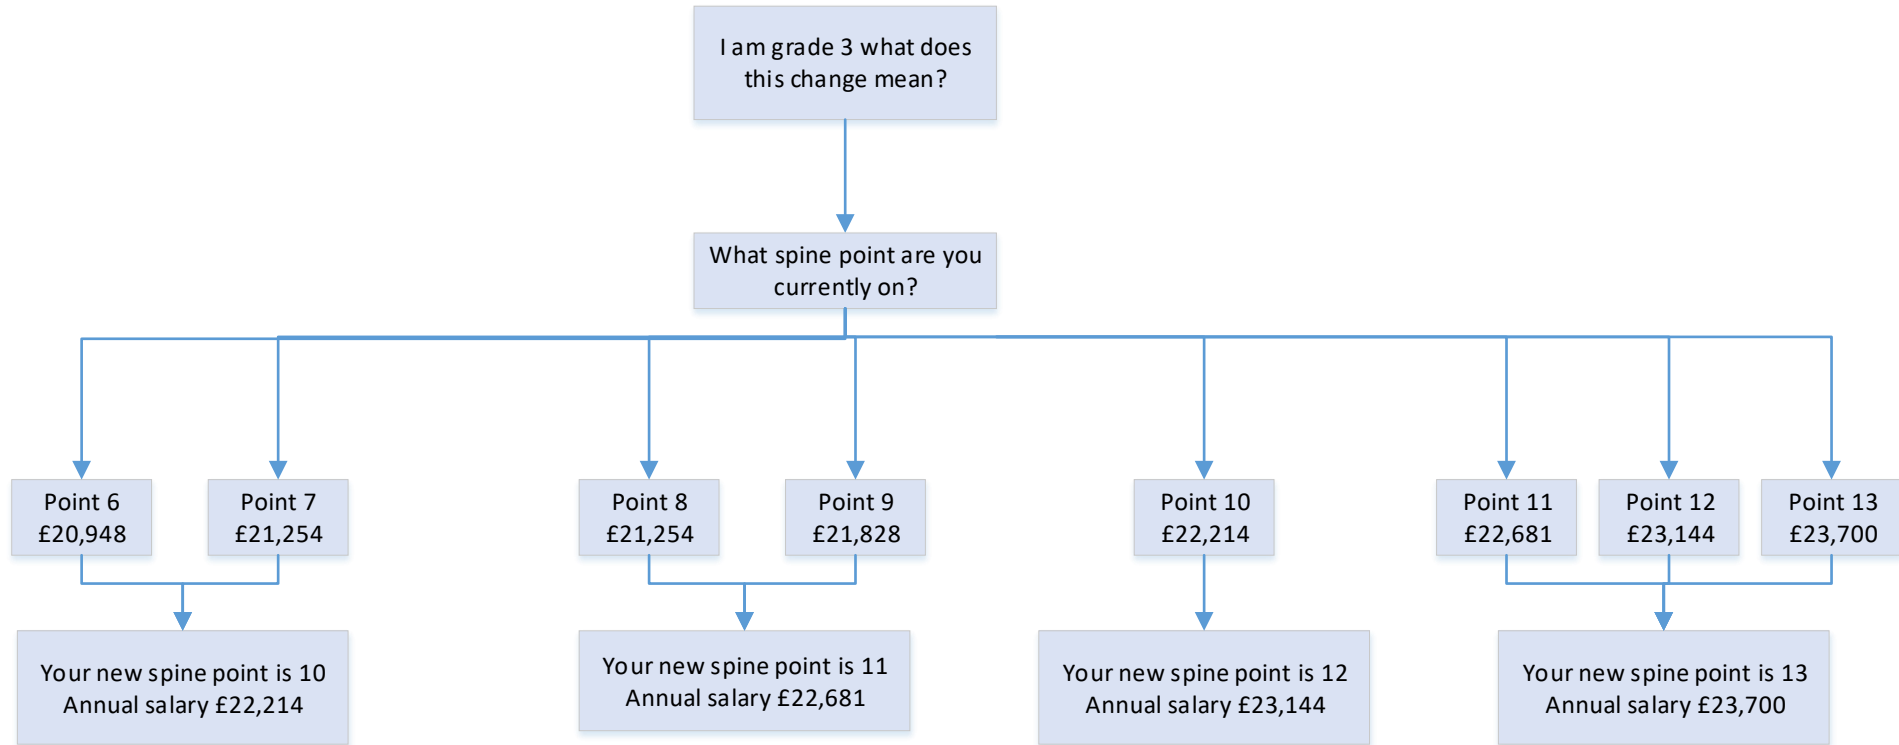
I am grade 3 what does this change mean?

What spine point are you currently on?

Point 6
£20,948

Point 7
£21,254

Point 8
£21,254

Point 9
£21,828

Point 10
£22,214

Point 11
£22,681

Point 12
£23,144

Point 13
£23,700

Your new spine point is 10
Annual salary £22,214

Your new spine point is 11
Annual salary £22,681

Your new spine point is 12
Annual salary £23,144

Your new spine point is 13
Annual salary £23,700